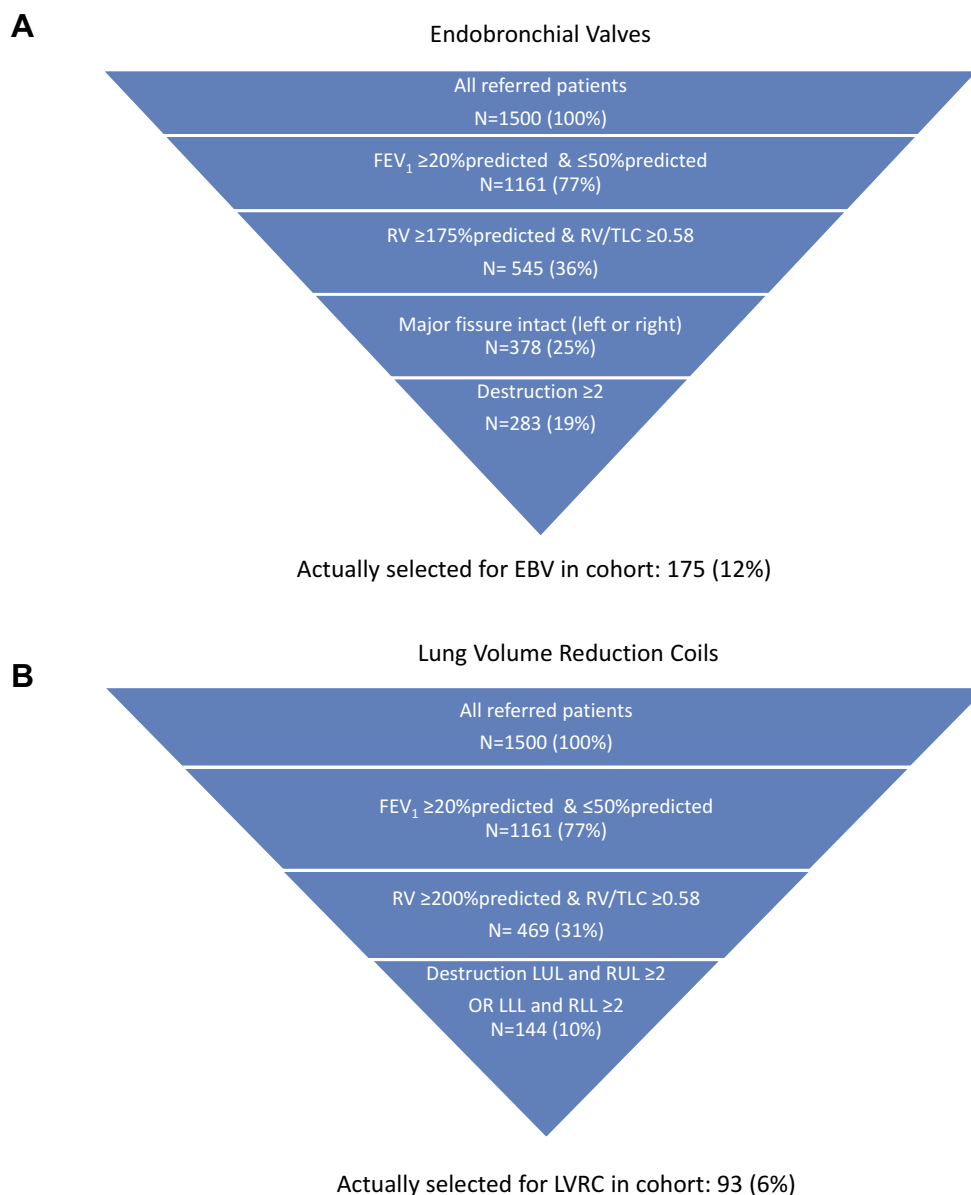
A

Endobronchial Valves

All referred patients
N=1500 (100%)

$FEV_1$ ≥20%predicted & ≤50%predicted
N=1161 (77%)

RV ≥175%predicted & RV/TLC ≥0.58
N= 545 (36%)

Major fissure intact (left or right)
N=378 (25%)

Destruction ≥2
N=283 (19%)

Actually selected for EBV in cohort: 175 (12%)

B

Lung Volume Reduction Coils

All referred patients
N=1500 (100%)

$FEV_1$ ≥20%predicted & ≤50%predicted
N=1161 (77%)

RV ≥200%predicted & RV/TLC ≥0.58
N= 469 (31%)

Destruction LUL and RUL ≥2
OR LLL and RLL ≥2
N=144 (10%)

Actually selected for LVRC in cohort: 93 (6%)